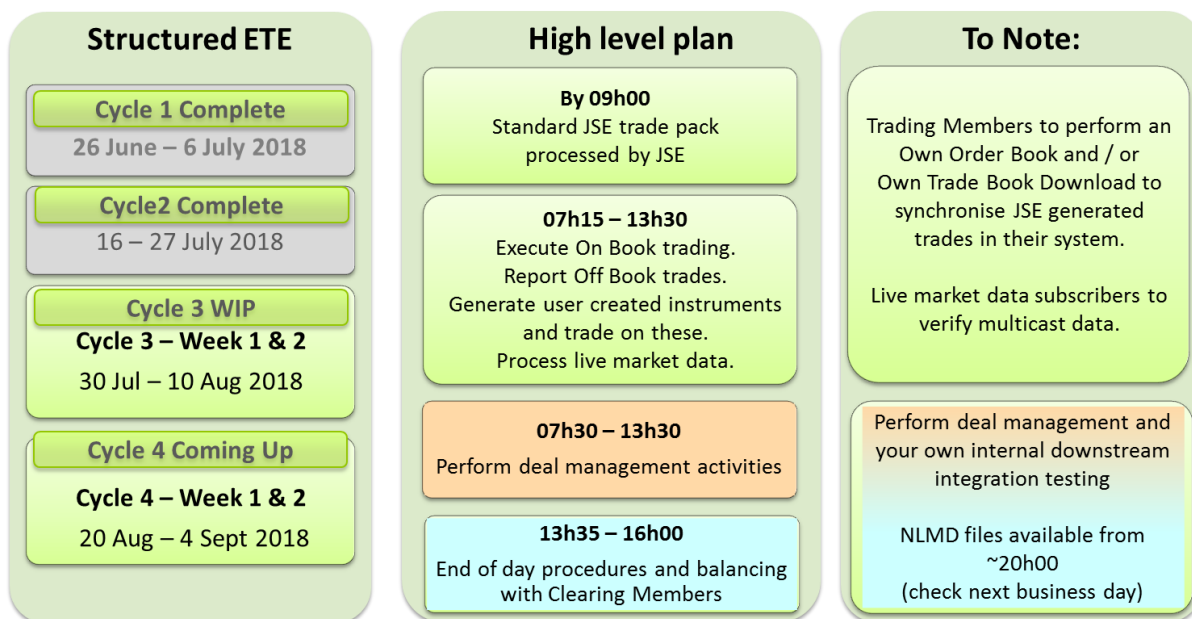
Structured ETE

Cycle 1 Complete
26 June – 6 July 2018

Cycle2 Complete
16 – 27 July 2018

Cycle 3 WIP
Cycle 3 – Week 1 & 2
30 Jul – 10 Aug 2018

Cycle 4 Coming Up
Cycle 4 – Week 1 & 2
20 Aug – 4 Sept 2018

High level plan

By 09h00
Standard JSE trade pack processed by JSE

07h15 – 13h30
Execute On Book trading.
Report Off Book trades.
Generate user created instruments and trade on these.
Process live market data.

07h30 – 13h30
Perform deal management activities

13h35 – 16h00
End of day procedures and balancing with Clearing Members

To Note:

Trading Members to perform an Own Order Book and / or Own Trade Book Download to synchronise JSE generated trades in their system.

Live market data subscribers to verify multicast data.

Perform deal management and your own internal downstream integration testing

NLMD files available from ~20h00
(check next business day)